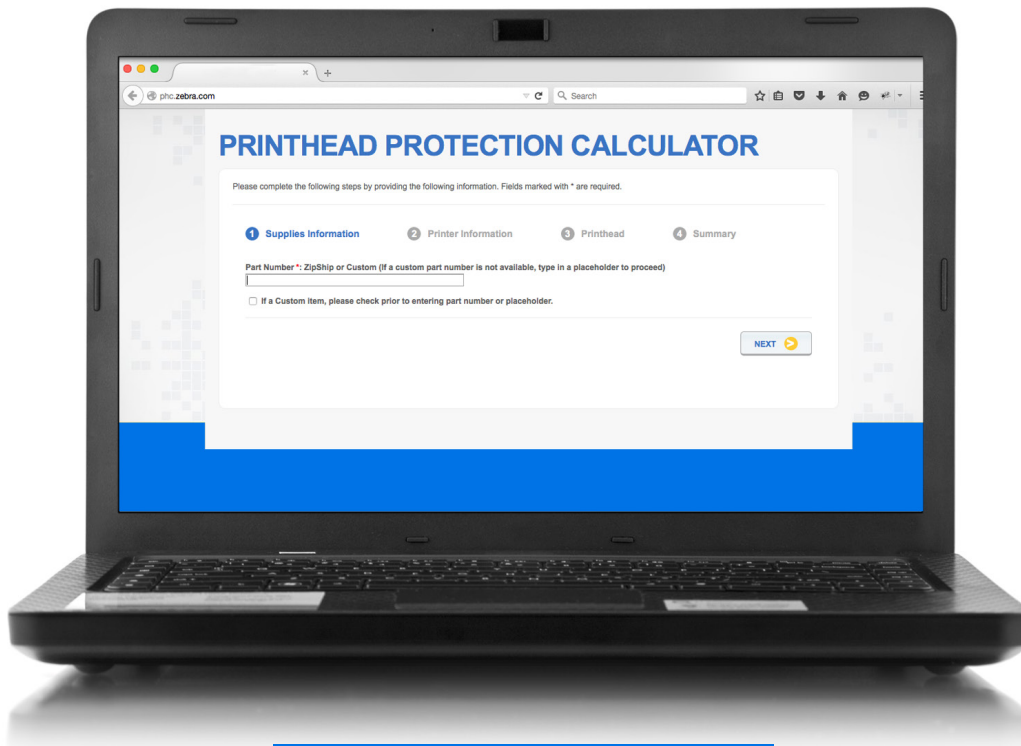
phc.zebra.com

Search

PRINTHEAD PROTECTION CALCULATOR

Please complete the following steps by providing the following information. Fields marked with * are required.

1 Supplies Information 2 Printer Information 3 Printhead 4 Summary

Part Number *: ZipShip or Custom (If a custom part number is not available, type in a placeholder to proceed)

If a Custom item, please check prior to entering part number or placeholder.

NEXT